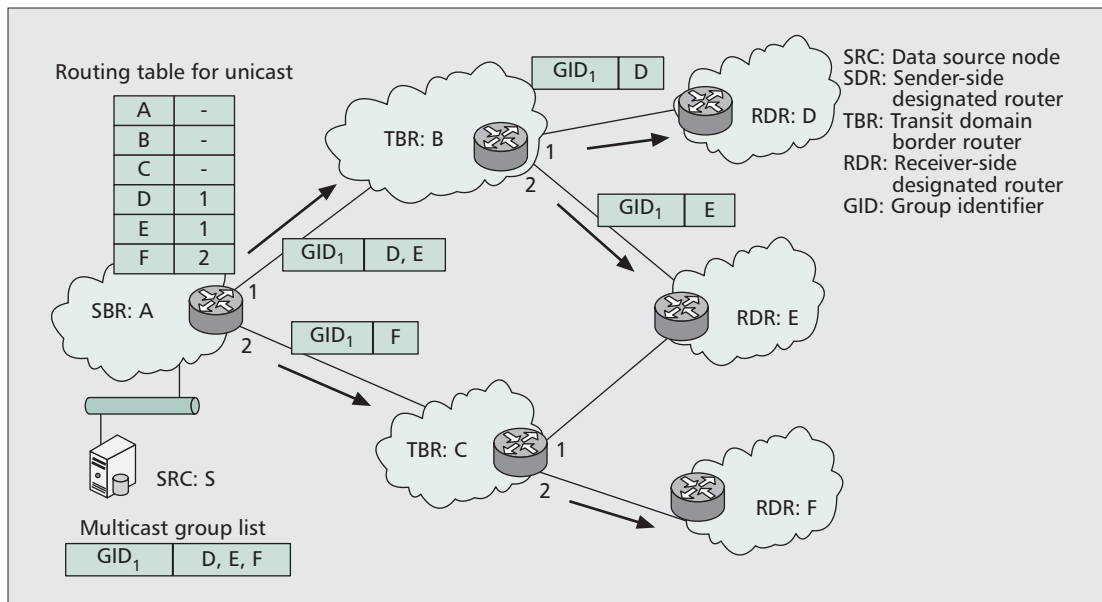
Routing table for unicast

| A | - |
|---|---|
| B | - |
| C | - |
| D | 1 |
| E | 1 |
| F | 2 |

$GID_1$ | D

TBR: B

1

2

RDR: D

SRC: Data source node
SDR: Sender-side designated router
TBR: Transit domain border router
RDR: Receiver-side designated router
GID: Group identifier

$GID_1$ | E

$GID_1$ | D, E

SBR: A

1

2

$GID_1$ | F

RDR: E

TBR: C

1

2

RDR: F

SRC: S

Multicast group list

| $GID_1$ | D, E, F |
|---|---|